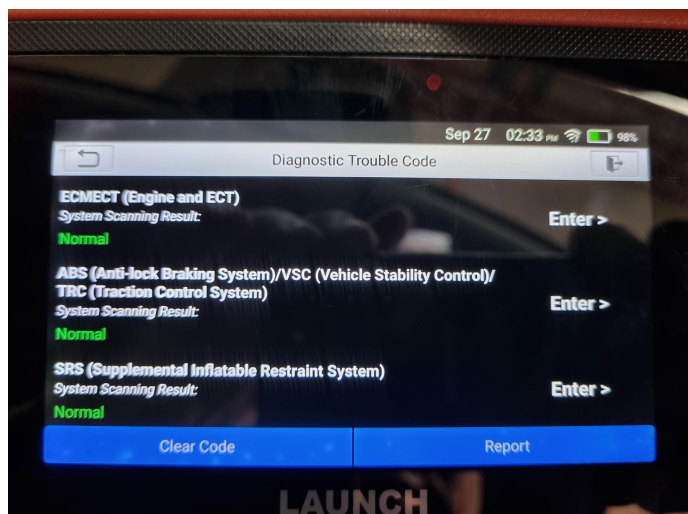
Sep 27 02:33 PM 98%

Diagnostic Trouble Code

ECMECT (Engine and ECT)
System Scanning Result:
Normal
Enter >

ABS (Anti-lock Braking System)/VSC (Vehicle Stability Control)/ TRC (Traction Control System)
System Scanning Result:
Normal
Enter >

SRS (Supplemental Inflatable Restraint System)
System Scanning Result:
Normal
Enter >

Clear Code
Report

LAUNCH